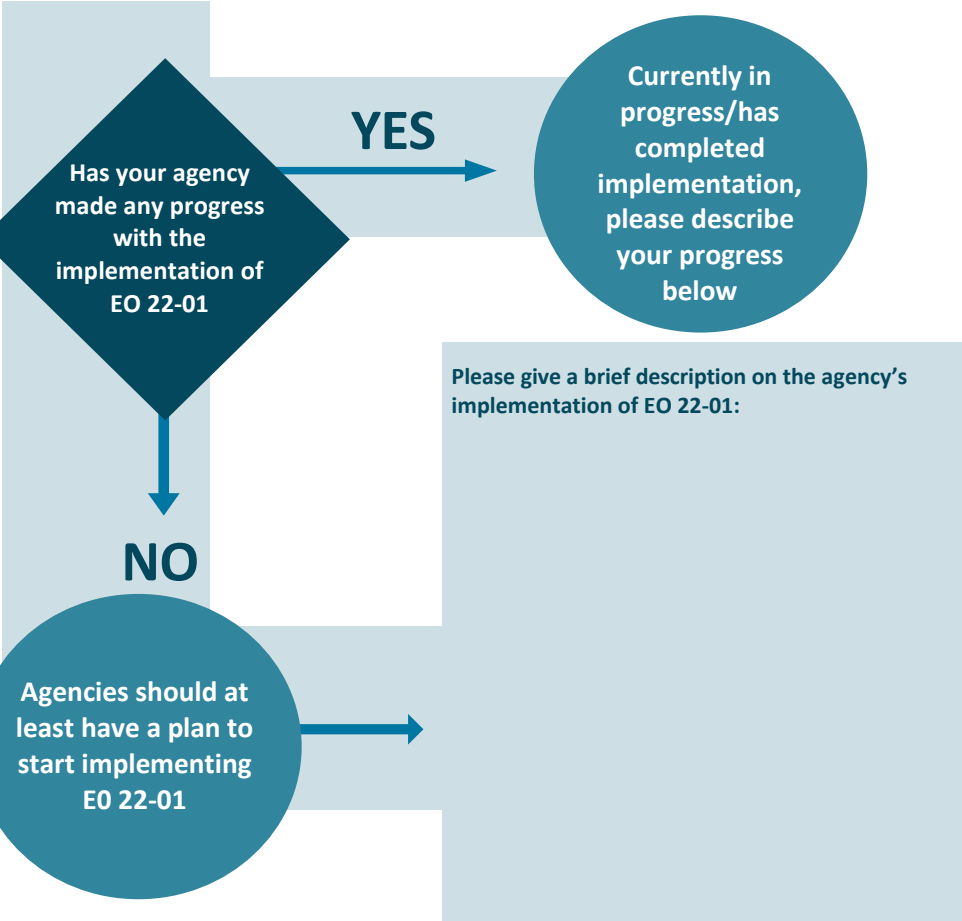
Has your agency made any progress with the implementation of EO 22-01

YES

Currently in progress/has completed implementation, please describe your progress below

Please give a brief description on the agency's implementation of EO 22-01:

NO

Agencies should at least have a plan to start implementing E0 22-01